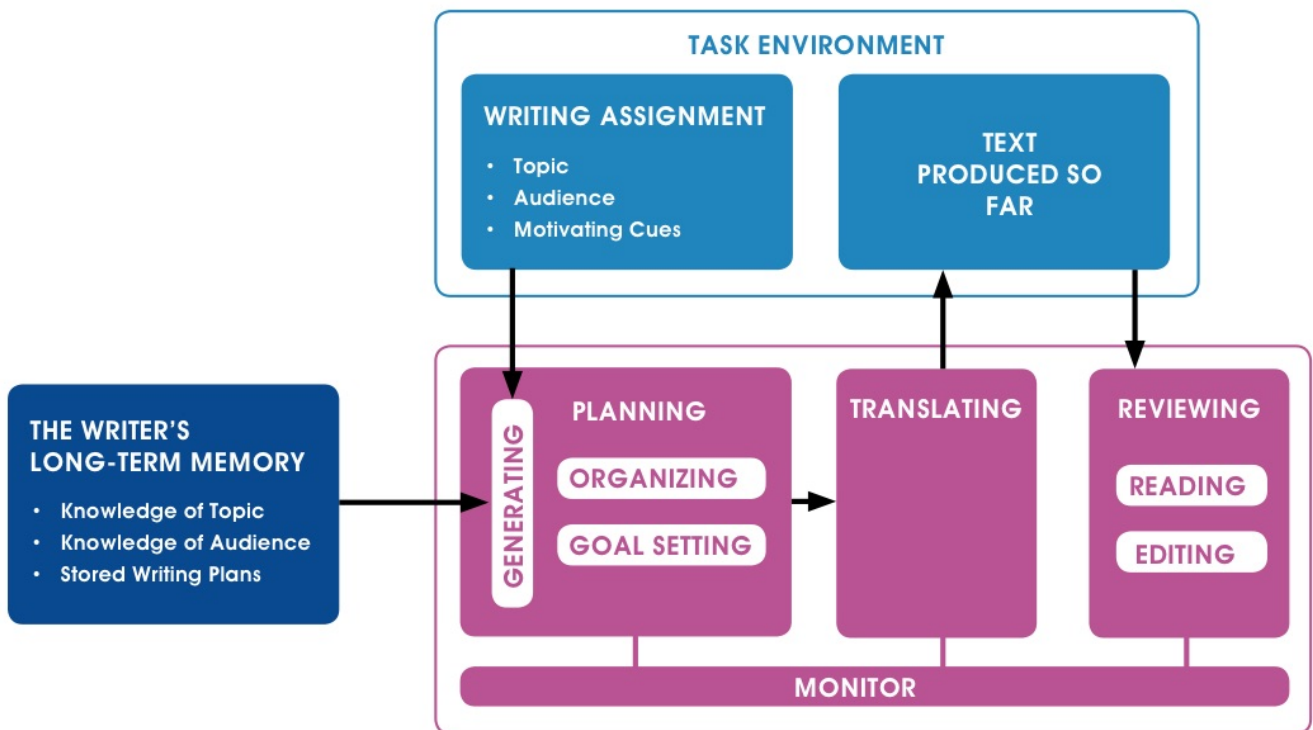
TASK ENVIRONMENT

WRITING ASSIGNMENT
• Topic
• Audience
• Motivating Cues

TEXT PRODUCED SO FAR

THE WRITER'S LONG-TERM MEMORY
• Knowledge of Topic
• Knowledge of Audience
• Stored Writing Plans

GENERATING

PLANNING

ORGANIZING

GOAL SETTING

TRANSLATING

REVIEWING

READING

EDITING

MONITOR